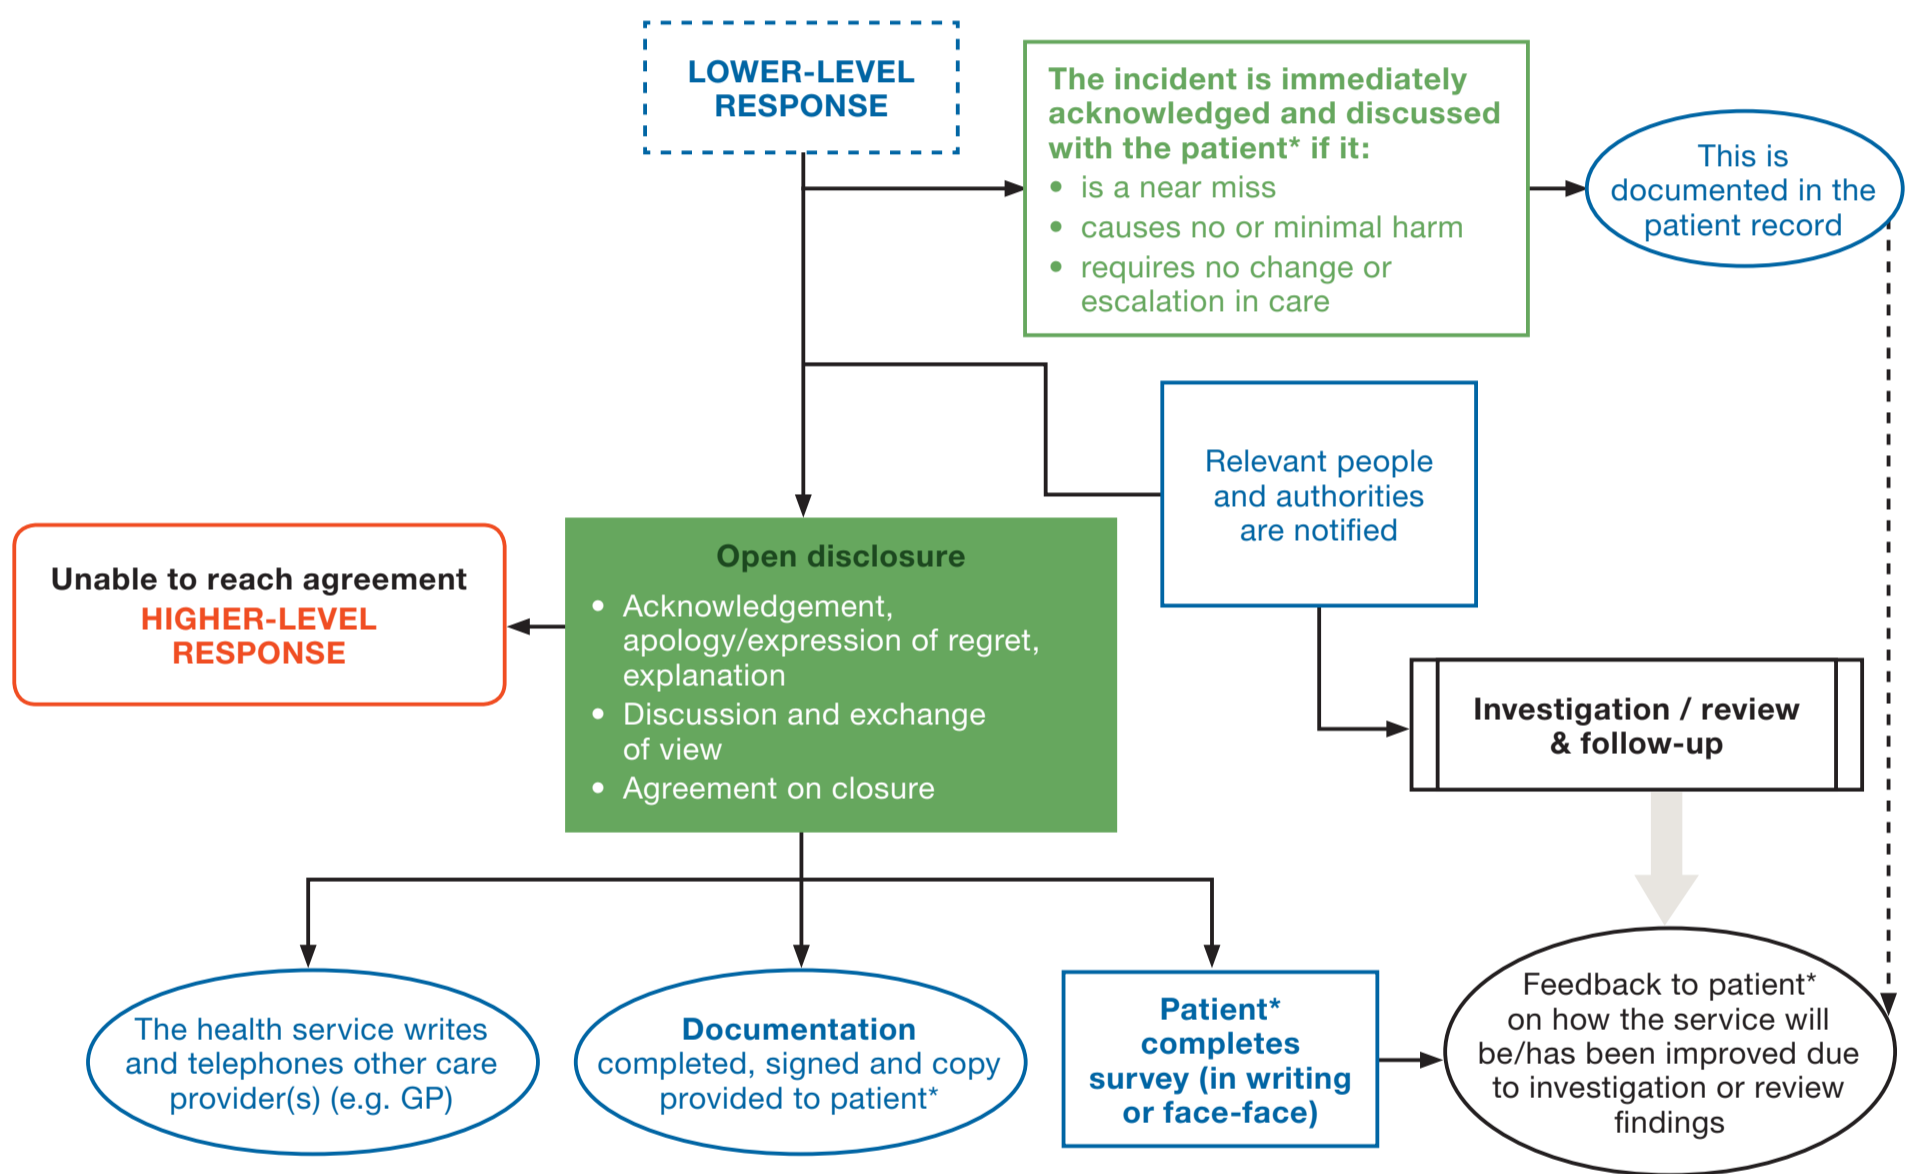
LOWER-LEVEL RESPONSE

The incident is immediately acknowledged and discussed with the patient* if it:
• is a near miss
• causes no or minimal harm
• requires no change or escalation in care

This is documented in the patient record

Relevant people and authorities are notified

Unable to reach agreement
HIGHER-LEVEL RESPONSE

Open disclosure
• Acknowledgement, apology/expression of regret, explanation
• Discussion and exchange of view
• Agreement on closure

Investigation / review & follow-up

The health service writes and telephones other care provider(s) (e.g. GP)

Documentation completed, signed and copy provided to patient*

Patient* completes survey (in writing or face-face)

Feedback to patient* on how the service will be/has been improved due to investigation or review findings